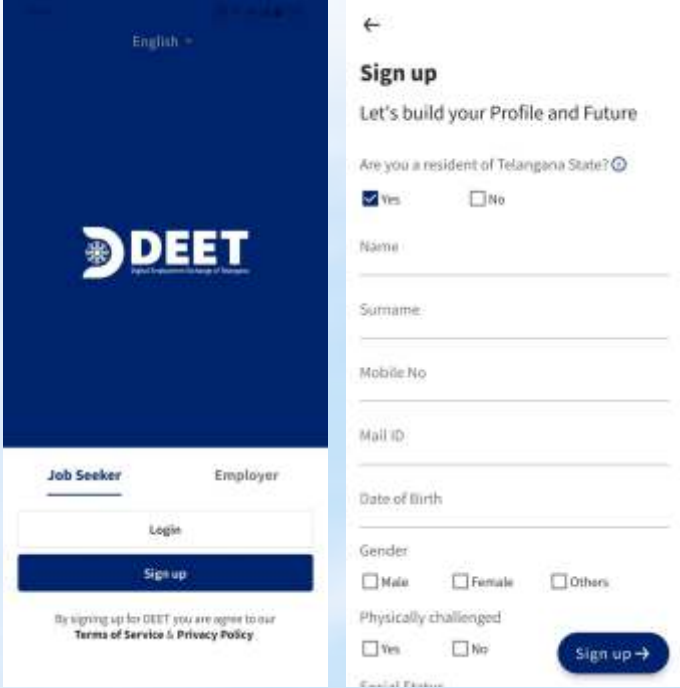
English

DEET
Digital Employment Exchange of Telangana

Job Seeker
Employer

Login

Sign up

By signing up for DEET you are agree to our Terms of Service & Privacy Policy

←

Sign up

Let's build your Profile and Future

Are you a resident of Telangana State?

Yes
No

Name

Surname

Mobile No

Mail ID

Date of Birth

Gender

Male
Female
Others

Physically challenged

Yes
No

Sign up →

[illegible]